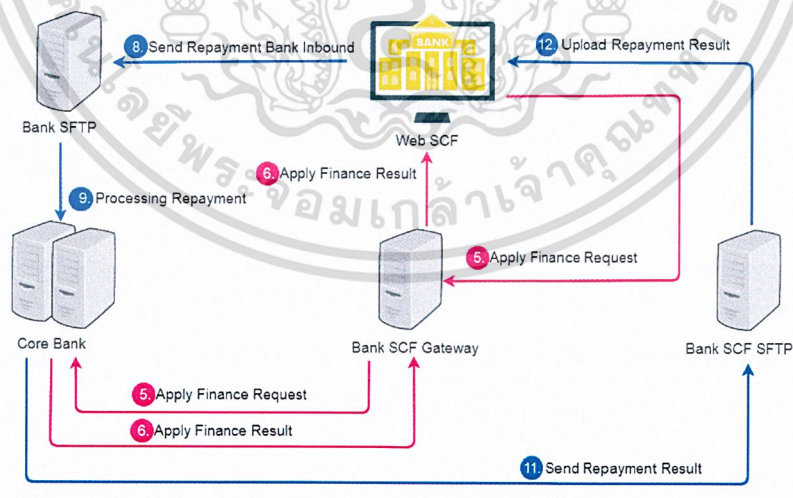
8. Send Repayment Bank Inbound

BANK

12. Upload Repayment Result

Bank SFTP

Web SCF

6. Apply Finance Result

9. Processing Repayment

5. Apply Finance Request

Core Bank

Bank SCF Gateway

Bank SCF SFTP

5. Apply Finance Request

6. Apply Finance Result

11. Send Repayment Result